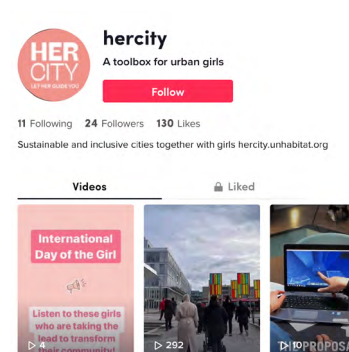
HER CITY
LET HER GUIDE YOU

hercity

A toolbox for urban girls

Follow

11 Following 24 Followers 130 Likes

Sustainable and inclusive cities together with girls hercity.unhabitat.org

Videos

Liked

International Day of the Girl

Listen to these girls who are taking the lead to transform their community! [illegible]

▷ 4

▷ 292

▷ 10

PROPOSA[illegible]